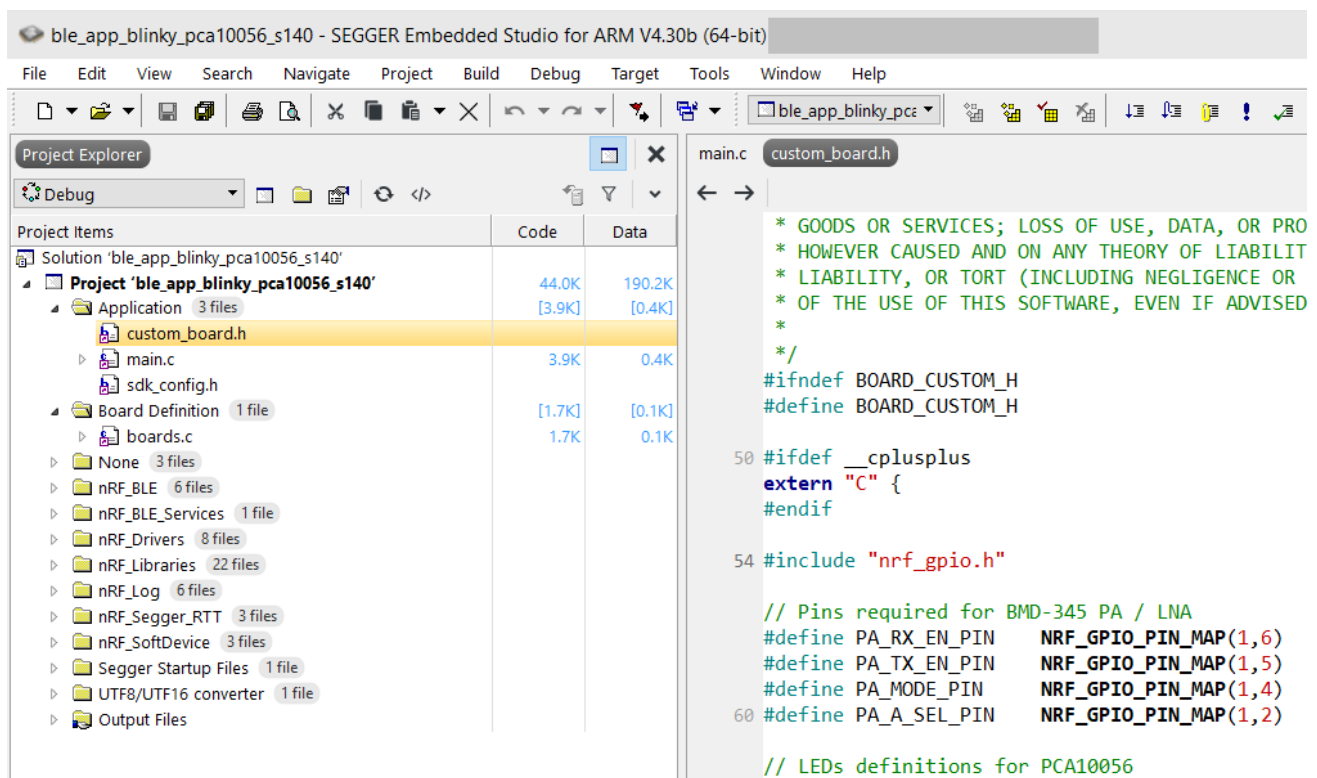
ble_app_blinky_pca10056_s140 - SEGGER Embedded Studio for ARM V4.30b (64-bit)

File Edit View Search Navigate Project Build Debug Target Tools Window Help

ble_app_blinky_pca

Project Explorer

Debug

| Project Items | Code | Data |
|---|---|---|
| Solution 'ble_app_blinky_pca10056_s140' | | |
| Project 'ble_app_blinky_pca10056_s140' | 44.0K | 190.2K |
| Application 3 files | [3.9K] | [0.4K] |
| custom_board.h | | |
| main.c | 3.9K | 0.4K |
| sdk_config.h | | |
| Board Definition 1 file | [1.7K] | [0.1K] |
| boards.c | 1.7K | 0.1K |
| None 3 files | | |
| nRF_BLE 6 files | | |
| nRF_BLE_Services 1 file | | |
| nRF_Drivers 8 files | | |
| nRF_Libraries 22 files | | |
| nRF_Log 6 files | | |
| nRF_Segger_RTT 3 files | | |
| nRF_SoftDevice 3 files | | |
| Segger Startup Files 1 file | | |
| UTF8/UTF16 converter 1 file | | |
| Output Files | | |

main.c custom_board.h

* GOODS OR SERVICES; LOSS OF USE, DATA, OR PRO
* HOWEVER CAUSED AND ON ANY THEORY OF LIABILIT
* LIABILITY, OR TORT (INCLUDING NEGLIGENCE OR
* OF THE USE OF THIS SOFTWARE, EVEN IF ADVISED
*
*/
#ifndef BOARD_CUSTOM_H
#define BOARD_CUSTOM_H

50 #ifdef __cplusplus
extern "C" {
#endif

54 #include "nrf_gpio.h"

// Pins required for BMD-345 PA / LNA
#define PA_RX_EN_PIN NRF_GPIO_PIN_MAP(1,6)
#define PA_TX_EN_PIN NRF_GPIO_PIN_MAP(1,5)
#define PA_MODE_PIN NRF_GPIO_PIN_MAP(1,4)
60 #define PA_A_SEL_PIN NRF_GPIO_PIN_MAP(1,2)

// LEDs definitions for PCA10056